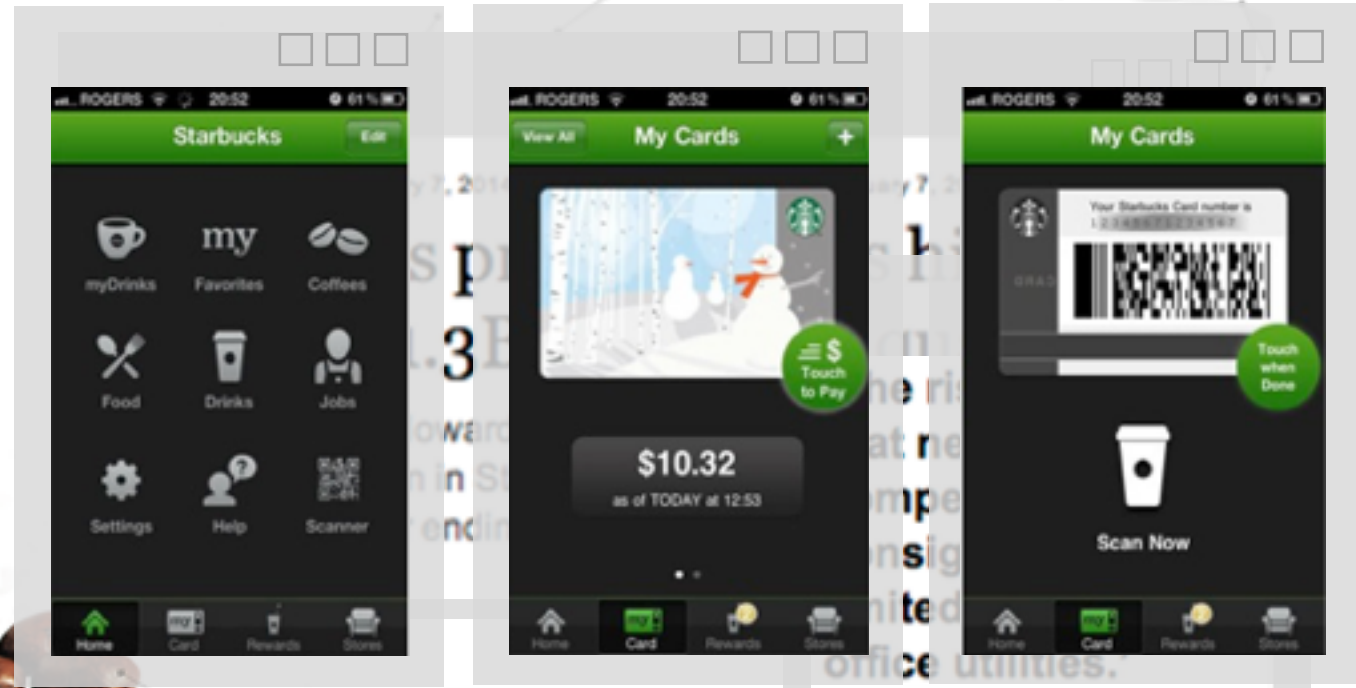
ROGERS 20:52 61%

Starbucks

Edit

my

myDrinks

Favorites

Coffees

Food

Drinks

Jobs

Settings

Help

Scanner

Home

Card

Rewards

Stores

ROGERS 20:52 61%

View All

My Cards

+

Touch to Pay

$10.32

as of TODAY at 12:53

Home

Card

Rewards

Stores

ROGERS 20:52 61%

My Cards

Your Starbucks Card number is

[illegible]

Touch when Done

Scan Now

Home

Card

Rewards

Stores

office utilities."